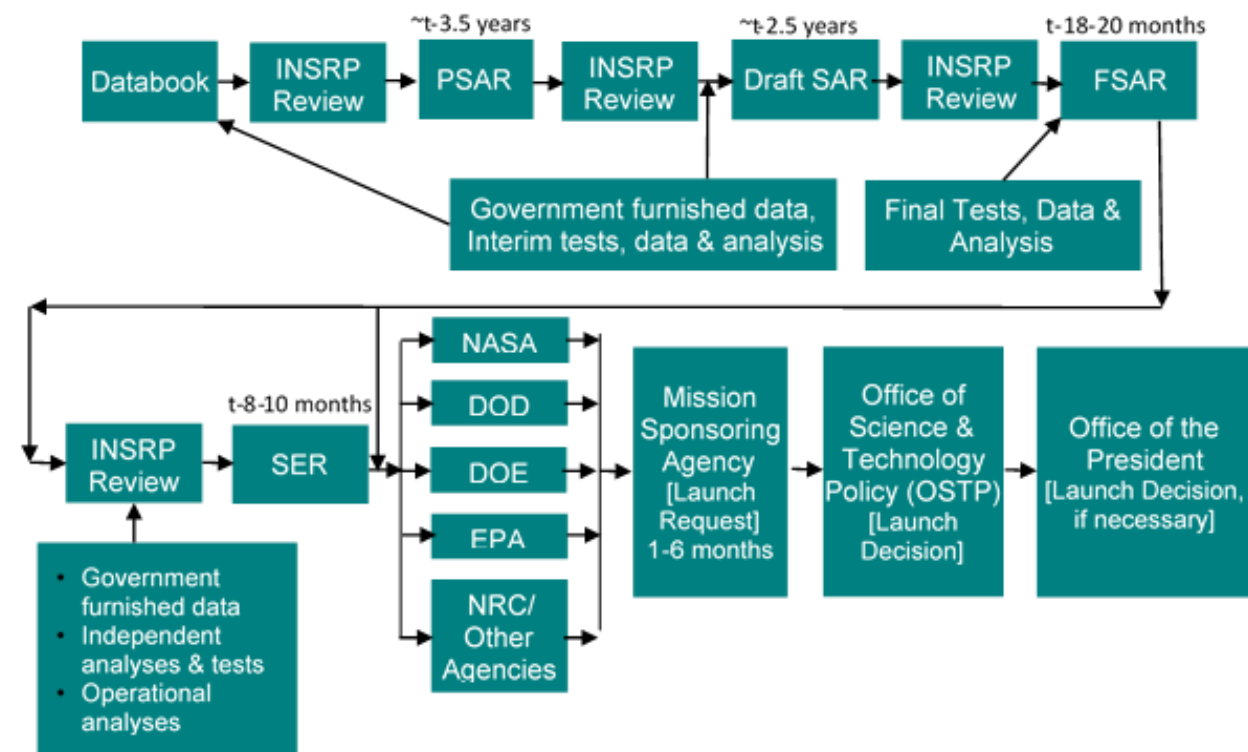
~t-3.5 years

~t-2.5 years

t-18-20 months

Databook

INSRP Review

PSAR

INSRP Review

Draft SAR

INSRP Review

FSAR

Government furnished data, Interim tests, data & analysis

Final Tests, Data & Analysis

t-8-10 months

INSRP Review

SER

NASA

DOD

DOE

EPA

NRC/ Other Agencies

Mission Sponsoring Agency [Launch Request] 1-6 months

Office of Science & Technology Policy (OSTP) [Launch Decision]

Office of the President [Launch Decision, if necessary]

- Government furnished data
- Independent analyses & tests
- Operational analyses